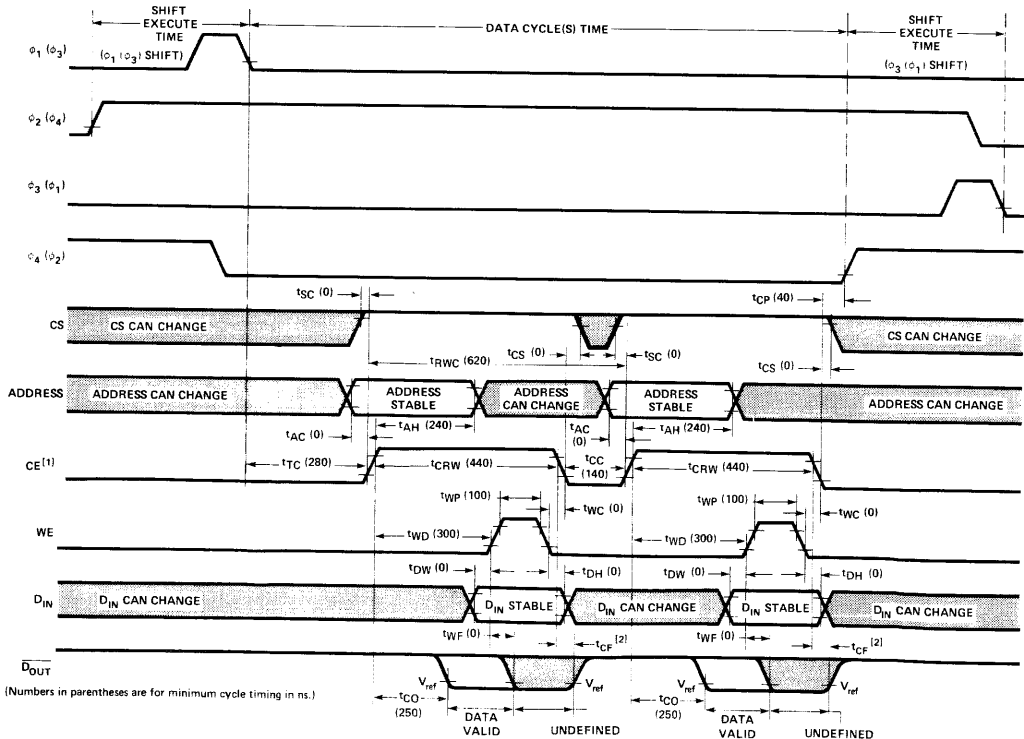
SHIFT EXECUTE TIME

DATA CYCLE(S) TIME

SHIFT EXECUTE TIME

$\phi_1$ ($\phi_3$)

($\phi_1$ ($\phi_3$) SHIFT)

($\phi_3$ ($\phi_1$) SHIFT)

$\phi_2$ ($\phi_4$)

$\phi_3$ ($\phi_1$)

$\phi_4$ ($\phi_2$)

$t_{SC}$ (0)

$t_{CP}$ (40)

CS

CS CAN CHANGE

CS CAN CHANGE

$t_{RWC}$ (620)

$t_{CS}$ (0)

$t_{SC}$ (0)

$t_{CS}$ (0)

ADDRESS

ADDRESS CAN CHANGE

ADDRESS STABLE

ADDRESS CAN CHANGE

ADDRESS STABLE

ADDRESS CAN CHANGE

$t_{AC}$ (0)

$t_{AH}$ (240)

$t_{AC}$ (0)

$t_{AH}$ (240)

CE$^{[1]}$

$t_{TC}$ (280)

$t_{CRW}$ (440)

$t_{CC}$ (140)

$t_{CRW}$ (440)

$t_{WP}$ (100)

$t_{WC}$ (0)

$t_{WP}$ (100)

$t_{WC}$ (0)

WE

$t_{WD}$ (300)

$t_{WD}$ (300)

$t_{DW}$ (0)

$t_{DH}$ (0)

$t_{DW}$ (0)

$t_{DH}$ (0)

$D_{IN}$

$D_{IN}$ CAN CHANGE

$D_{IN}$ STABLE

$D_{IN}$ CAN CHANGE

$D_{IN}$ STABLE

$D_{IN}$ CAN CHANGE

$t_{WF}$ (0)

$t_{CF}$ $^{[2]}$

$t_{WF}$ (0)

$t_{CF}$ $^{[2]}$

$\overline{D_{OUT}}$

(Numbers in parentheses are for minimum cycle timing in ns.)

$V_{ref}$

$V_{ref}$

$V_{ref}$

$V_{ref}$

$t_{CO}$ (250)

$t_{CO}$ (250)

DATA VALID

UNDEFINED

DATA VALID

UNDEFINED